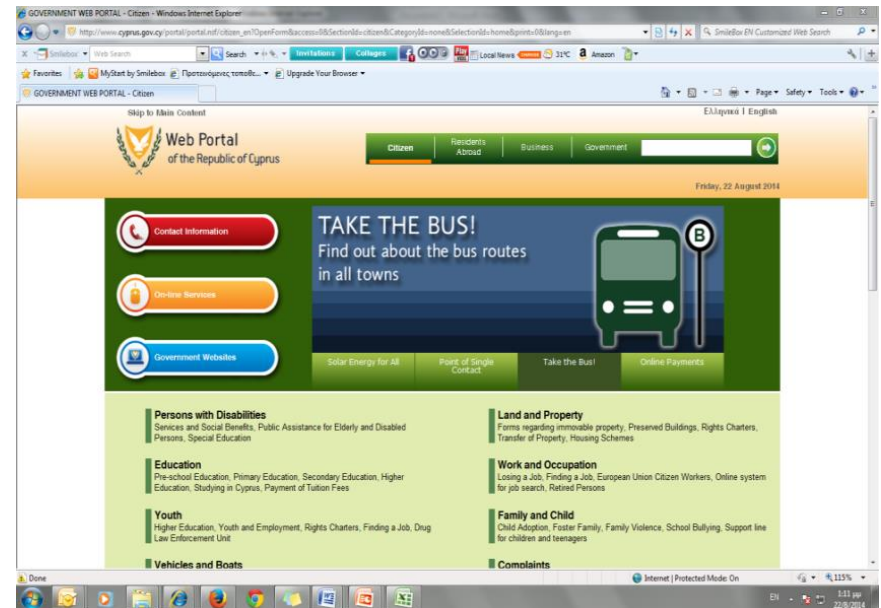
GOVERNMENT WEB PORTAL - Citizen - Windows Internet Explorer

http://www.cyprus.gov.cy/portal/portal.nsf/citizen_en?OpenForm&access=0&SectionId=citizen&CategoryId=none&SelectionId=home&print=0&lang=en

SmileBox EN Customized Web Search

Smilebox Web Search Search Invitations Collages Local News 31°C Amazon

Favorites MyStart by Smilebox Προτεινόμενες τοποθε... Upgrade Your Browser

GOVERNMENT WEB PORTAL - Citizen

Page Safety Tools

Skip to Main Content

Ελληνικά | English

Web Portal of the Republic of Cyprus

Citizen Residents Abroad Business Government

Friday, 22 August 2014

Contact Information

On-line Services

Government Websites

TAKE THE BUS!
Find out about the bus routes in all towns

B

Solar Energy for All Point of Single Contact Take the Bus! Online Payments

Persons with Disabilities
Services and Social Benefits, Public Assistance for Elderly and Disabled Persons, Special Education

Land and Property
Forms regarding immovable property, Preserved Buildings, Rights Charters, Transfer of Property, Housing Schemes

Education
Pre-school Education, Primary Education, Secondary Education, Higher Education, Studying in Cyprus, Payment of Tuition Fees

Work and Occupation
Losing a Job, Finding a Job, European Union Citizen Workers, Online system for job search, Retired Persons

Youth
Higher Education, Youth and Employment, Rights Charters, Finding a Job, Drug Law Enforcement Unit

Family and Child
Child Adoption, Foster Family, Family Violence, School Bullying, Support line for children and teenagers

Vehicles and Boats

Complaints

Done

Internet | Protected Mode: On

115%

EN

1:11 μμ
22/8/2014